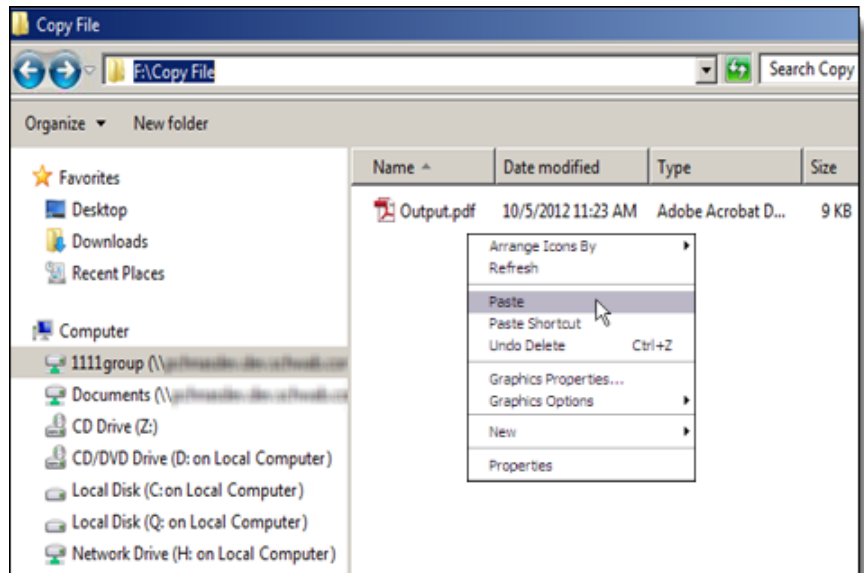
Copy File

F:\Copy File

Search Copy

Organize ▾ New folder

Favorites
Desktop
Downloads
Recent Places

Computer
1111group (\\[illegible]
Documents (\\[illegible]
CD Drive (Z:)
CD/DVD Drive (D: on Local Computer)
Local Disk (C: on Local Computer)
Local Disk (Q: on Local Computer)
Network Drive (H: on Local Computer)

| Name | Date modified | Type | Size |
|---|---|---|---|
| Output.pdf | 10/5/2012 11:23 AM | Adobe Acrobat D... | 9 KB |

Arrange Icons By
Refresh
Paste
Paste Shortcut
Undo Delete Ctrl+Z
Graphics Properties...
Graphics Options
New
Properties